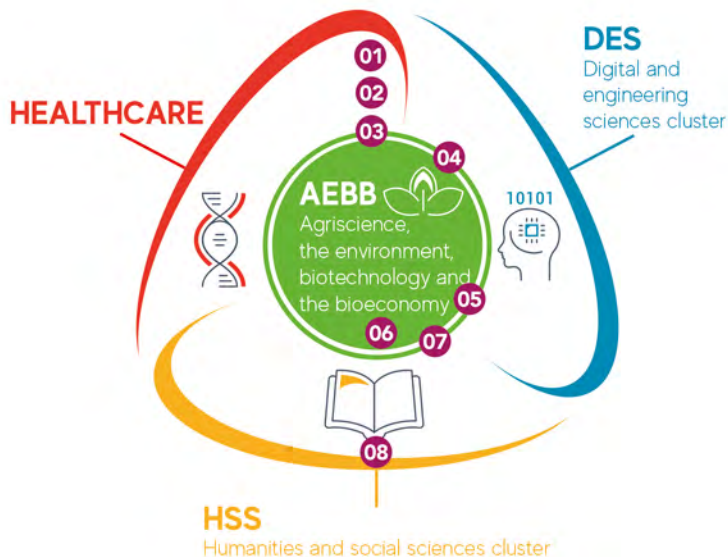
HEALTHCARE

01
02
03
04

DES
Digital and engineering sciences cluster

AEBB
Agriscience, the environment, biotechnology and the bioeconomy

10101

05
06
07
08

HSS
Humanities and social sciences cluster